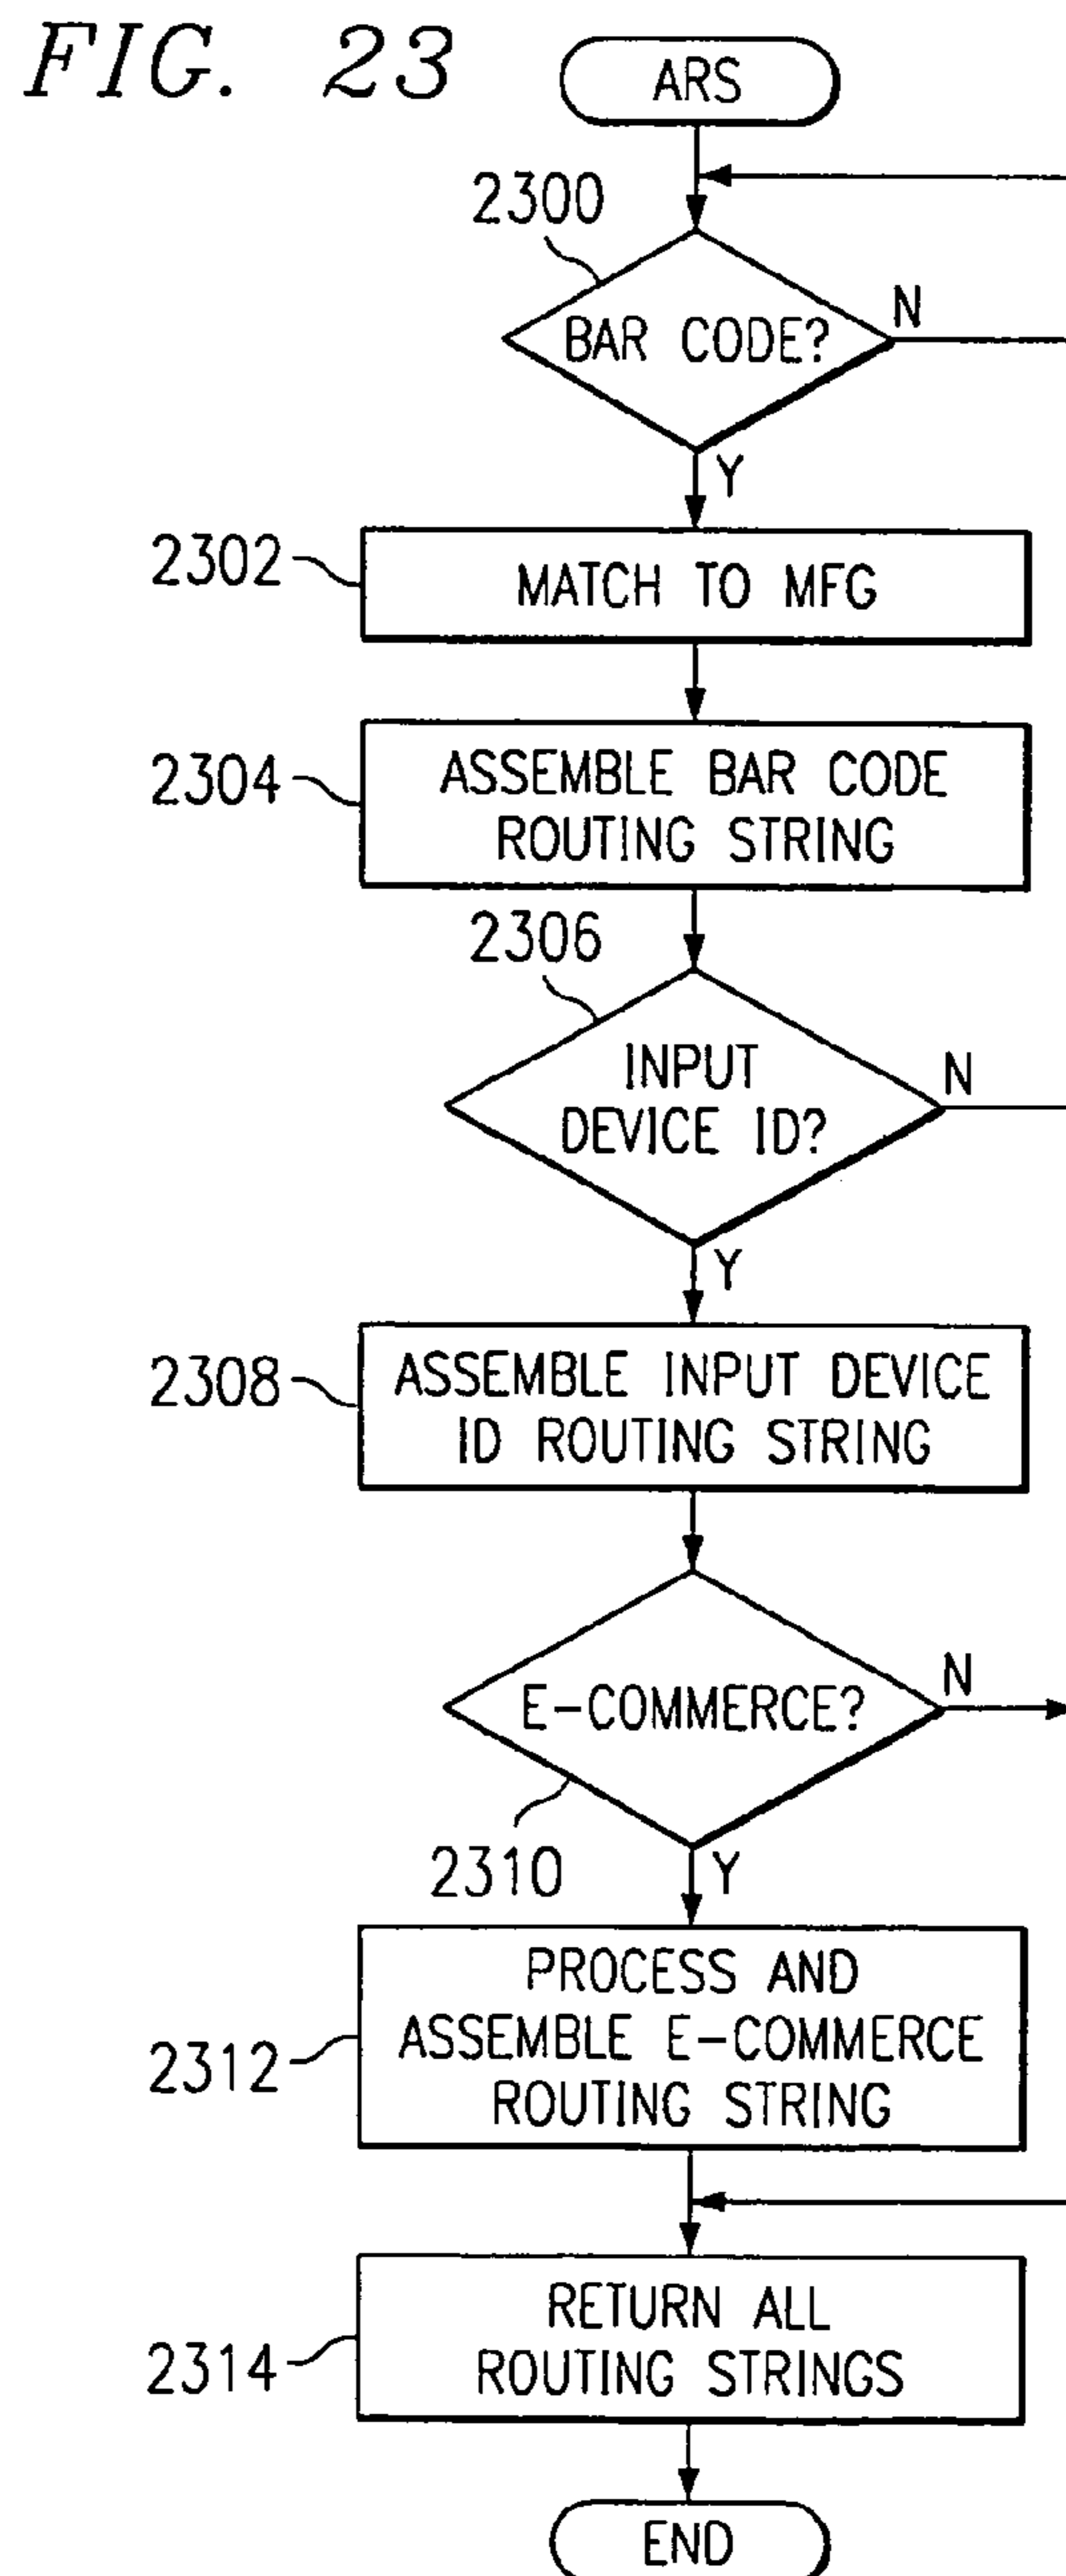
FIG. 23

ARS

2300

BAR CODE?

N

Y

2302

MATCH TO MFG

2304

ASSEMBLE BAR CODE ROUTING STRING

2306

INPUT DEVICE ID?

N

Y

2308

ASSEMBLE INPUT DEVICE ID ROUTING STRING

E-COMMERCE?

N

2310

Y

PROCESS AND ASSEMBLE E-COMMERCE ROUTING STRING

2312

RETURN ALL ROUTING STRINGS

2314

END